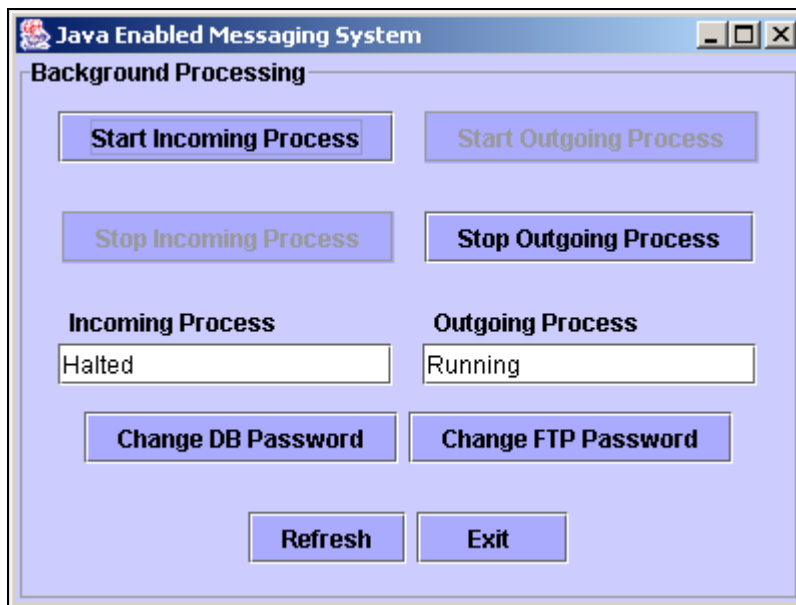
Java Enabled Messaging System

Background Processing

Start Incoming Process

Start Outgoing Process

Stop Incoming Process

Stop Outgoing Process

Incoming Process

Halted

Outgoing Process

Running

Change DB Password

Change FTP Password

Refresh

Exit